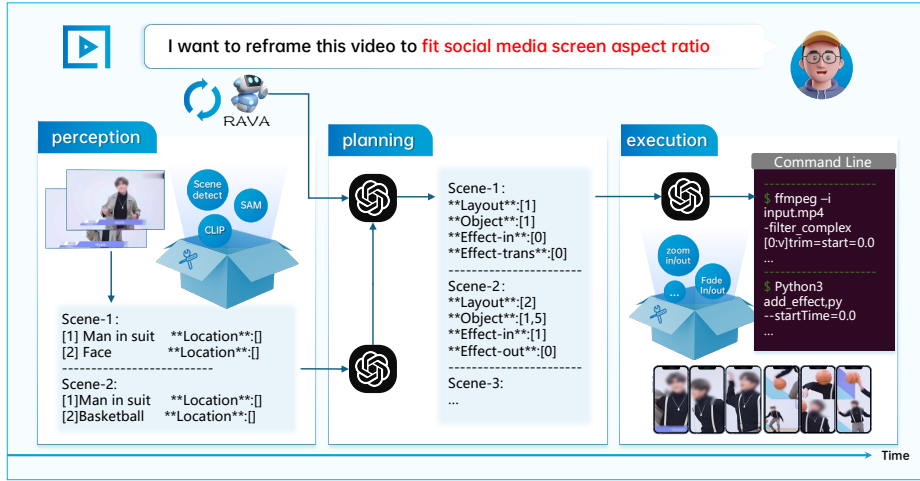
I want to reframe this video to fit social media screen aspect ratio

RAVA

perception

Scene detect

SAM

CLIP

Scene-1 :
[1] Man in suit **Location**:[]
[2] Face **Location**:[]
---------------------------
Scene-2:
[1]Man in suit **Location**:[]
[2]Basketball **Location**:[]

planning

Scene-1 :
**Layout**:[1]
**Object**:[1]
**Effect-in**:[0]
**Effect-trans**:[0]
------------------------
Scene-2 :
**Layout**:[2]
**Object**:[1,5]
**Effect-in**:[1]
**Effect-out**:[0]
------------------------
Scene-3:
...

execution

zoom in/out

Fade In/out

...

Command Line

$ ffmpeg –i input.mp4 -filter_complex [0:v]trim=start=0.0 ...

$ Python3 add_effect,py --startTime=0.0 ...

Time